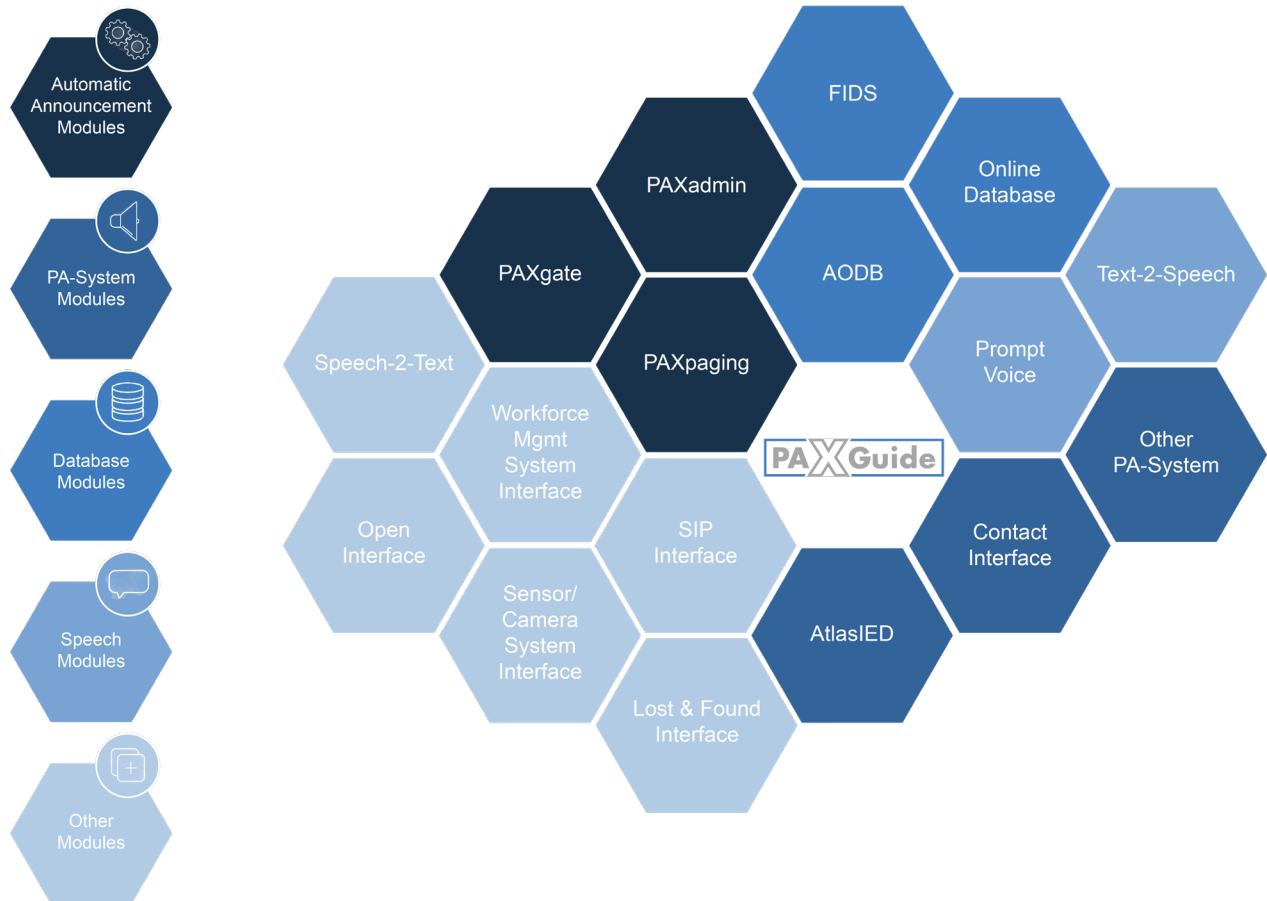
Automatic Announcement Modules

PA-System Modules

Database Modules

Speech Modules

Other Modules

FIDS

PAXadmin

Online Database

PAXgate

AODB

Text-2-Speech

Speech-2-Text

PAXpaging

Prompt Voice

Workforce Mgmt System Interface

PAXGuide

Other PA-System

Open Interface

SIP Interface

Contact Interface

Sensor/ Camera System Interface

AtlasIED

Lost & Found Interface